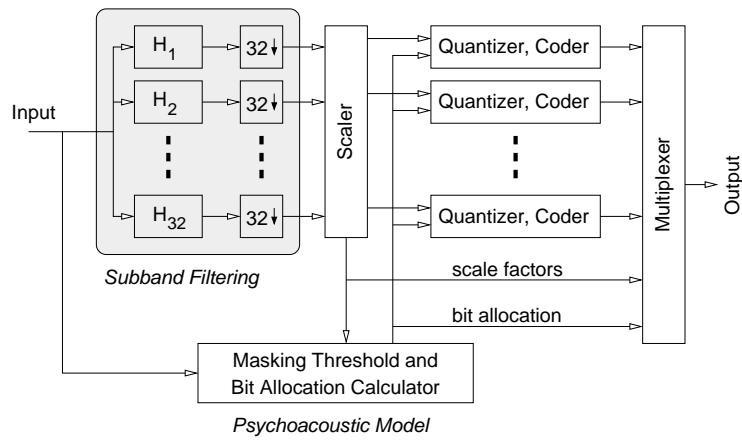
Input

$H_1$
$H_2$
$H_{32}$

32↓
32↓
32↓

Subband Filtering

Scaler

Quantizer, Coder
Quantizer, Coder
Quantizer, Coder

Multiplexer

Output

scale factors

bit allocation

Masking Threshold and Bit Allocation Calculator

Psychoacoustic Model